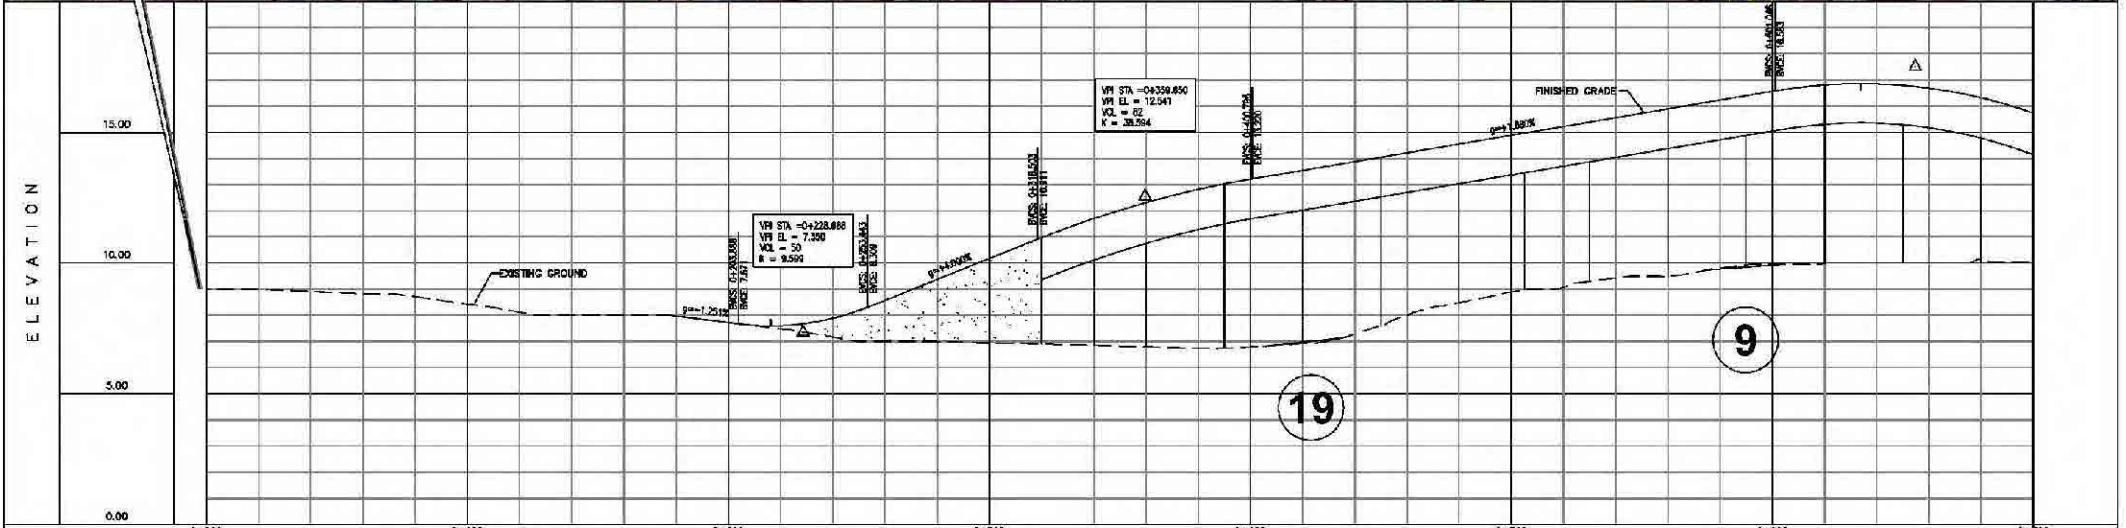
ELEVATION

15.00

10.00

5.00

0.00

EXISTING GROUND

g=-1.251%

BVCS: 0+203.888
BVCE: 7.67

VPI STA =0+228.888
VPI EL = 7.350
VCL = 50
K = 9.599

EVCS: 0+253.843
EVCE: 8.300

g=+4.000%

BVCS: 0+318.650
BVCE: 10.911

VPI STA =0+359.650
VPI EL = 12.541
VCL = 82
K = 38.594

EVCS: 0+400.784
EVCE: 13.280

g=+1.880%

FINISHED GRADE

BVCS: 0+601.046
BVCE: 16.053

19

9